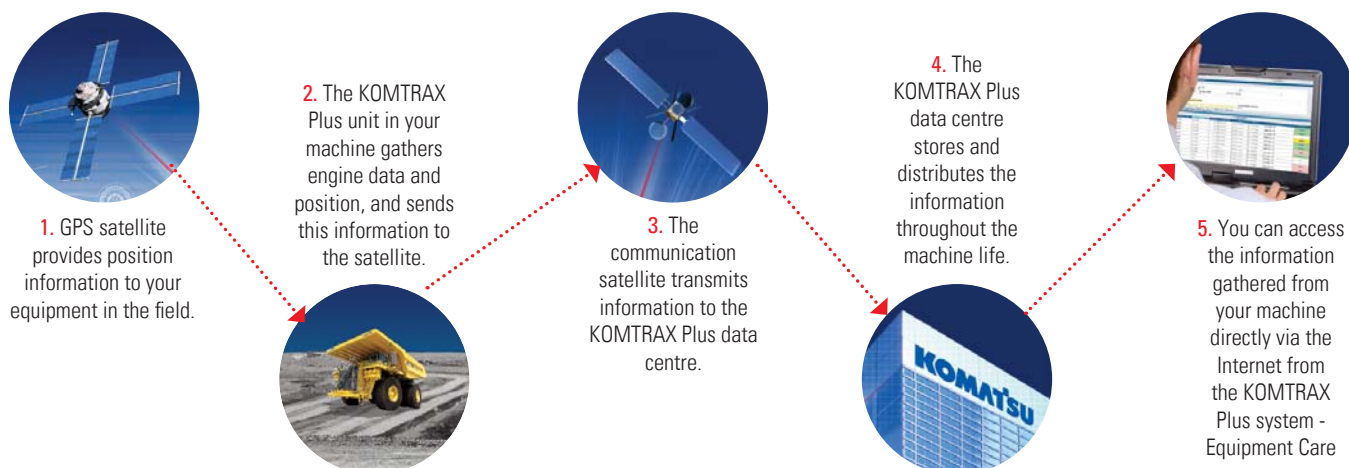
1. GPS satellite provides position information to your equipment in the field.

2. The KOMTRAX Plus unit in your machine gathers engine data and position, and sends this information to the satellite.

3. The communication satellite transmits information to the KOMTRAX Plus data centre.

4. The KOMTRAX Plus data centre stores and distributes the information throughout the machine life.

KOMATSU

5. You can access the information gathered from your machine directly via the Internet from the KOMTRAX Plus system - Equipment Care